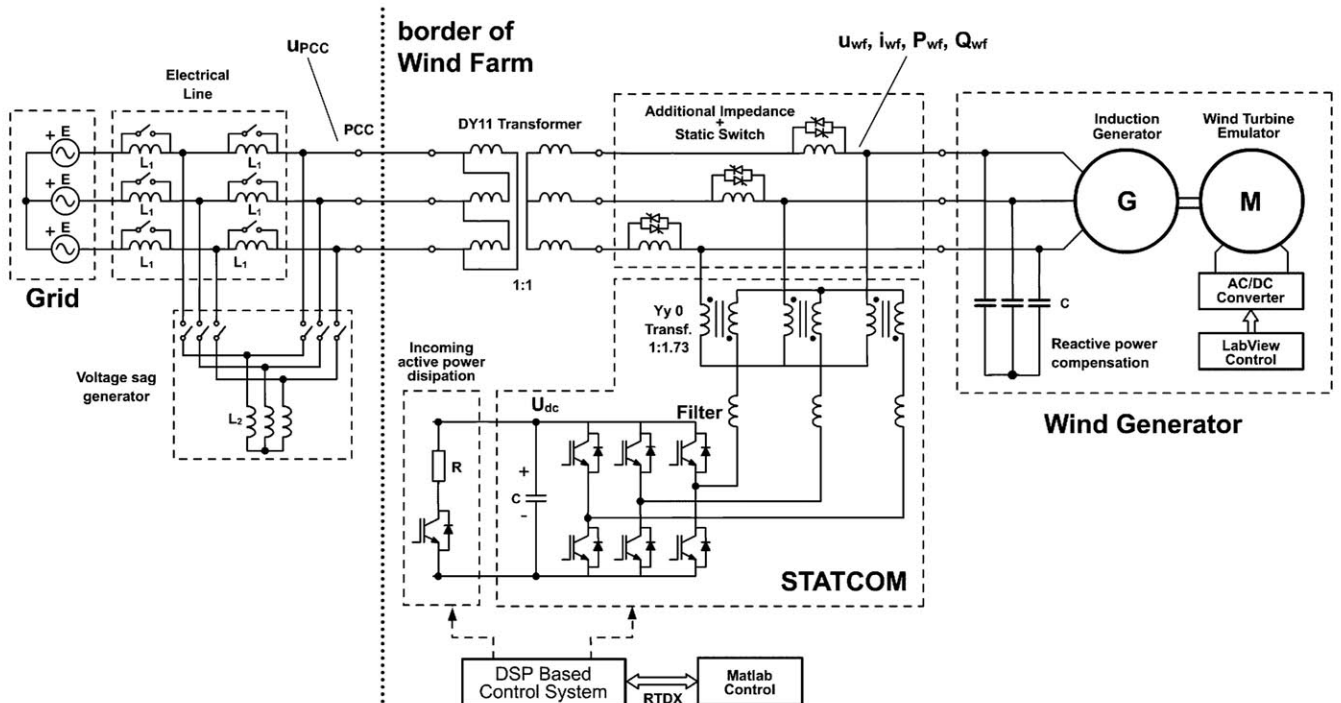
border of
Wind Farm

$u_{PCC}$

$u_{wf}$, $i_{wf}$, $P_{wf}$, $Q_{wf}$

Electrical Line

PCC

DY11 Transformer

Additional Impedance + Static Switch

Induction Generator

Wind Turbine Emulator

+ E
+ E
+ E

$L_1$
$L_1$
$L_1$
$L_1$
$L_1$
$L_1$

G

M

Grid

1:1

AC/DC Converter

Yy 0 Transf. 1:1.73

C

Reactive power compensation

LabView Control

Voltage sag generator

$L_2$

Incoming active power disipation

$U_{dc}$

Filter

Wind Generator

R

+
C
-

STATCOM

DSP Based Control System

RTDX

Matlab Control